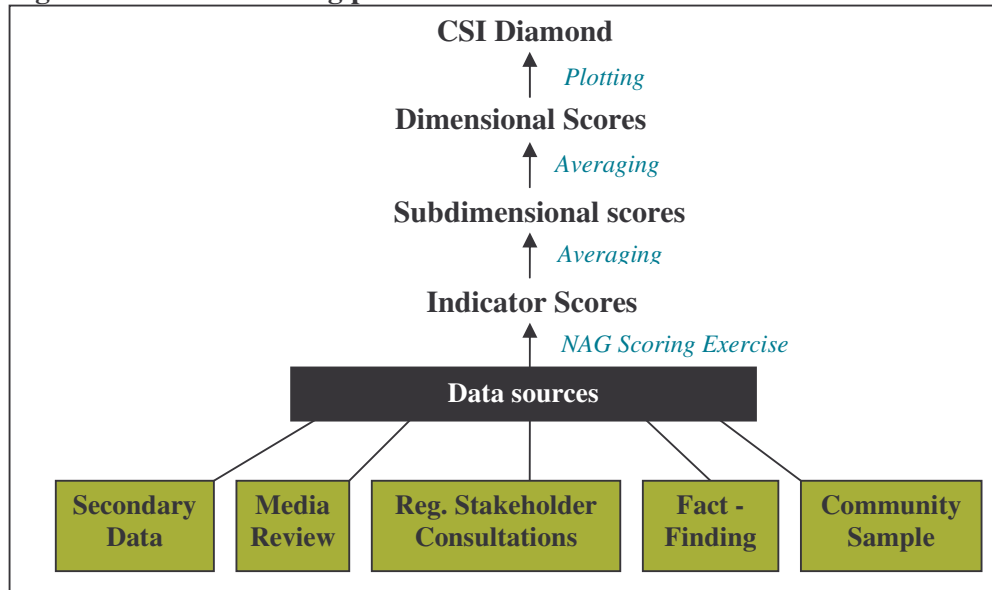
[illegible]

CSI Diamond

Plotting

Dimensional Scores

Averaging

Subdimensional scores

Averaging

Indicator Scores

NAG Scoring Exercise

Data sources

Secondary Data

Media Review

Reg. Stakeholder Consultations

Fact - Finding

Community Sample